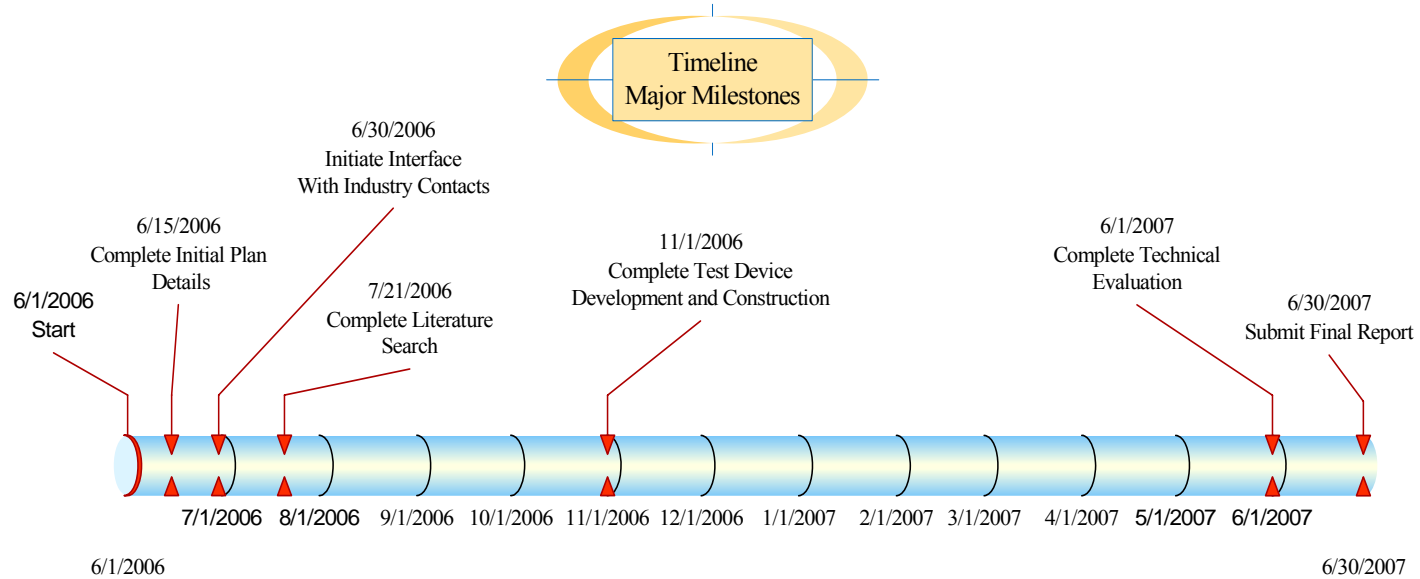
Timeline
Major Milestones

6/30/2006
Initiate Interface
With Industry Contacts

6/15/2006
Complete Initial Plan
Details

6/1/2006
Start

7/21/2006
Complete Literature
Search

11/1/2006
Complete Test Device
Development and Construction

6/1/2007
Complete Technical
Evaluation

6/30/2007
Submit Final Report

7/1/2006 8/1/2006 9/1/2006 10/1/2006 11/1/2006 12/1/2006 1/1/2007 2/1/2007 3/1/2007 4/1/2007 5/1/2007 6/1/2007

6/1/2006

6/30/2007